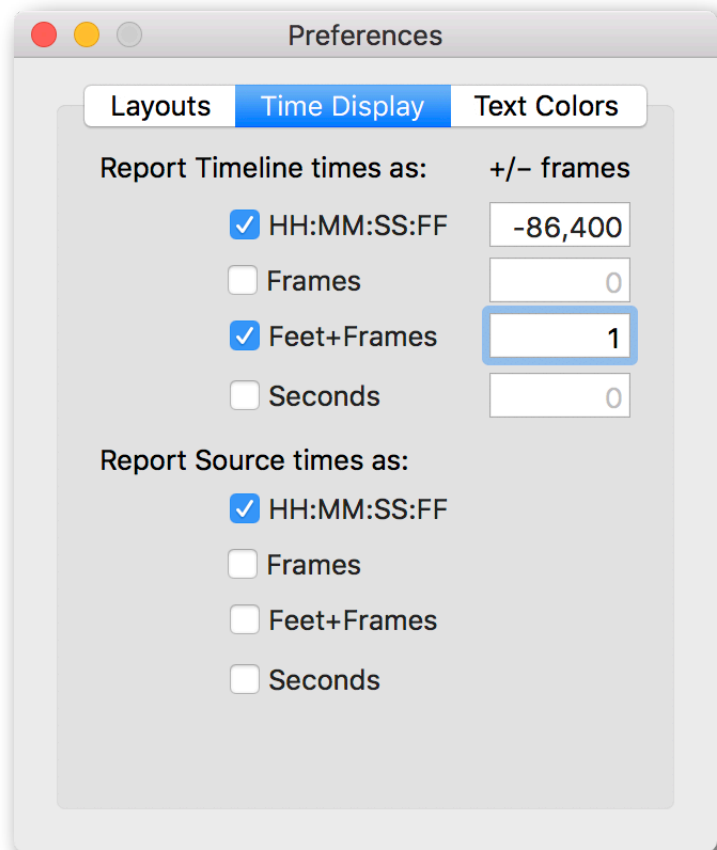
Preferences

Layouts Time Display Text Colors

Report Timeline times as: +/– frames

HH:MM:SS:FF -86,400

Frames 0

Feet+Frames 1

Seconds 0

Report Source times as:

HH:MM:SS:FF

Frames

Feet+Frames

Seconds